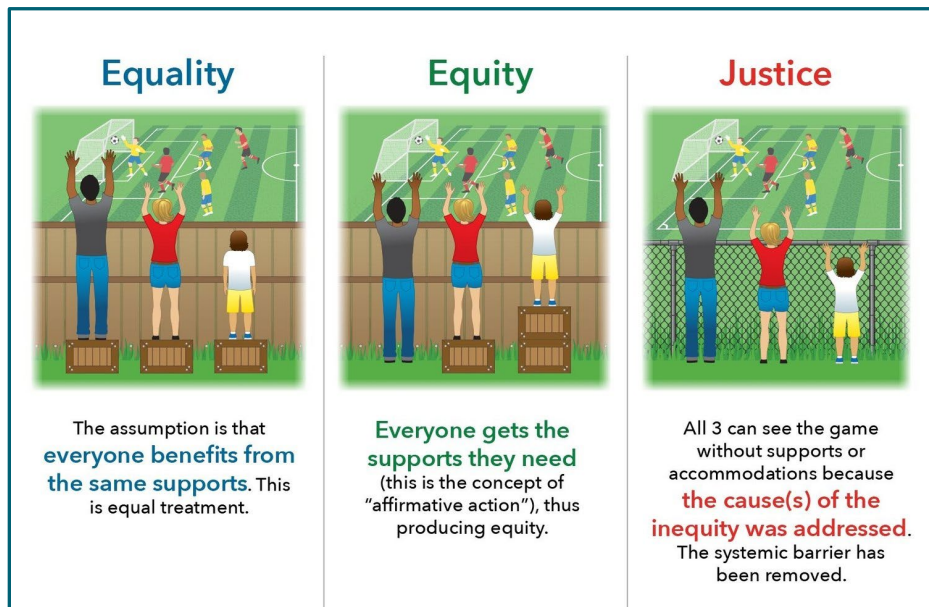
Equality

The assumption is that everyone benefits from the same supports. This is equal treatment.

Equity

Everyone gets the supports they need (this is the concept of "affirmative action"), thus producing equity.

Justice

All 3 can see the game without supports or accommodations because the cause(s) of the inequity was addressed. The systemic barrier has been removed.